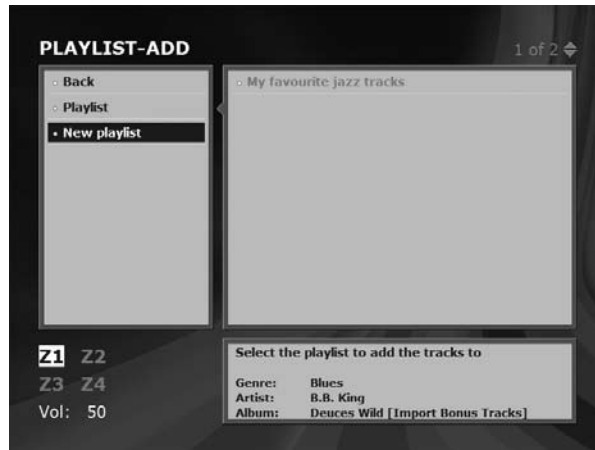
PLAYLIST-ADD

1 of 2

Back
Playlist
New playlist

My favourite jazz tracks

Z1 Z2
Z3 Z4
Vol: 50

Select the playlist to add the tracks to

Genre: Blues
Artist: B.B. King
Album: Deuces Wild [Import Bonus Tracks]